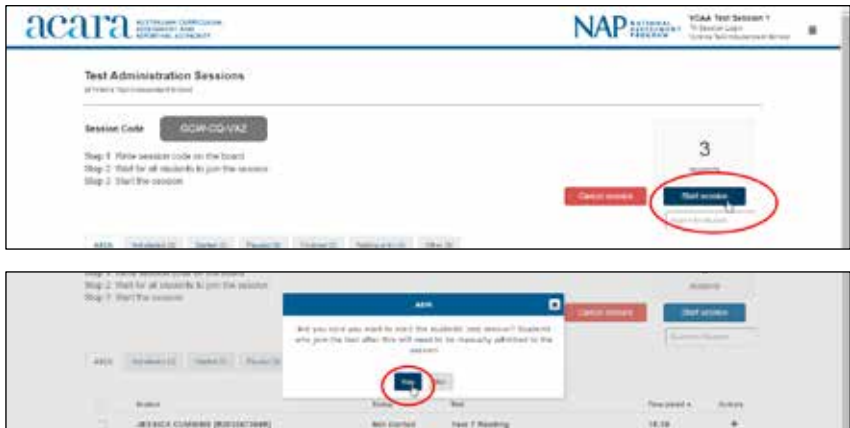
acara AUSTRALIAN CURRICULUM ASSESSMENT AND REPORTING AUTHORITY

NAP NATIONAL ASSESSMENT PROGRAM

VCAA Test Session 1

Test Administration Sessions

Session Code GCW-CQ-VAZ

Step 1 Write session code on the board
Step 2 Wait for all students to join the session
Step 3 Start the session

3

Cancel session

Start session

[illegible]

Step 3 Start the session

Alert

Are you sure you want to start the students' test session? Students who join the test after this will need to be manually admitted to the session.

Yes

No

Cancel session

Start session

Student

Status

Test

JESSICA CUMMINS

Not Started

Year 7 Reading

Actions